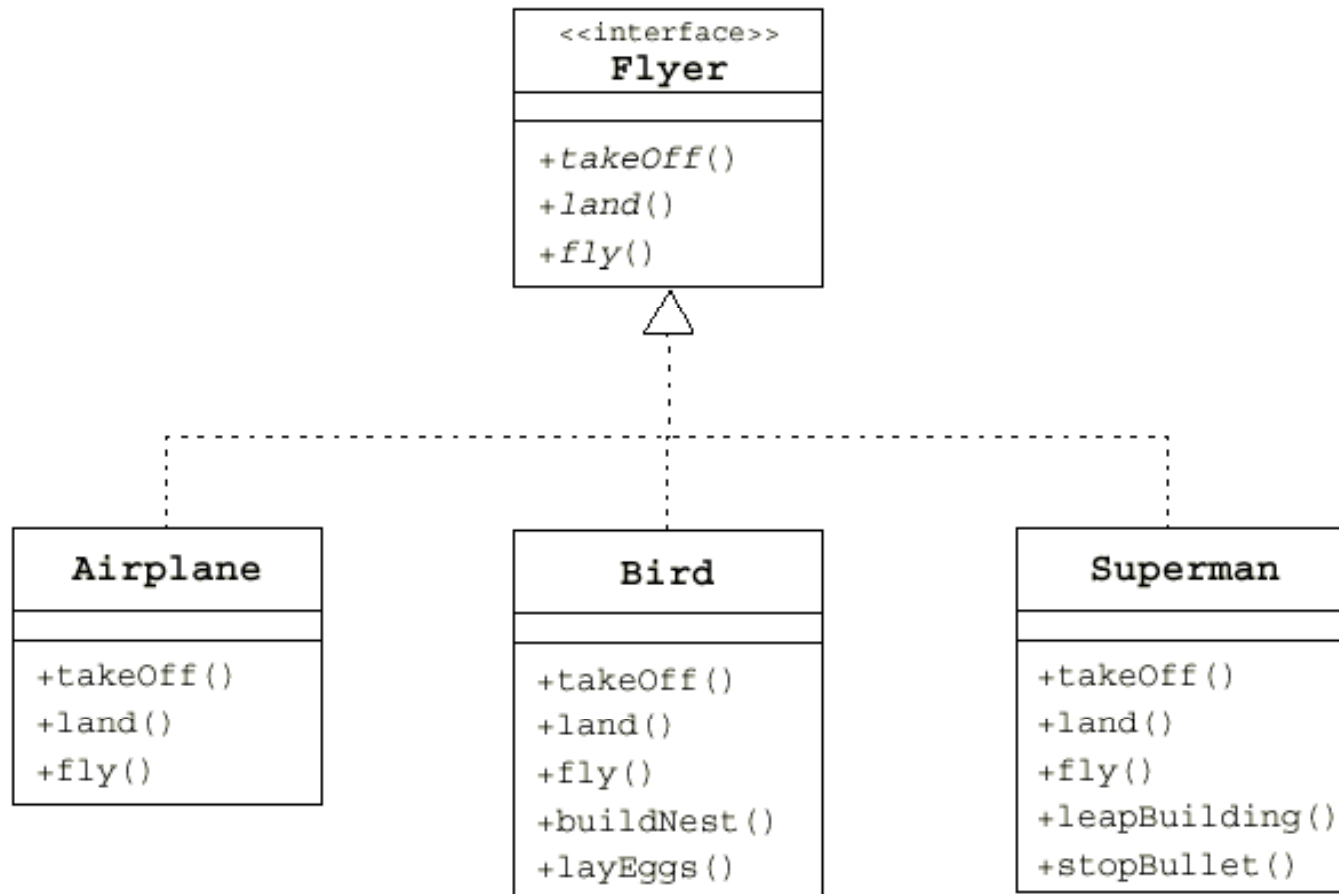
<<interface>>
Flyer

+takeOff()
+land()
+fly()

Airplane

+takeOff()
+land()
+fly()

Bird

+takeOff()
+land()
+fly()
+buildNest()
+layEggs()

Superman

+takeOff()
+land()
+fly()
+leapBuilding()
+stopBullet()